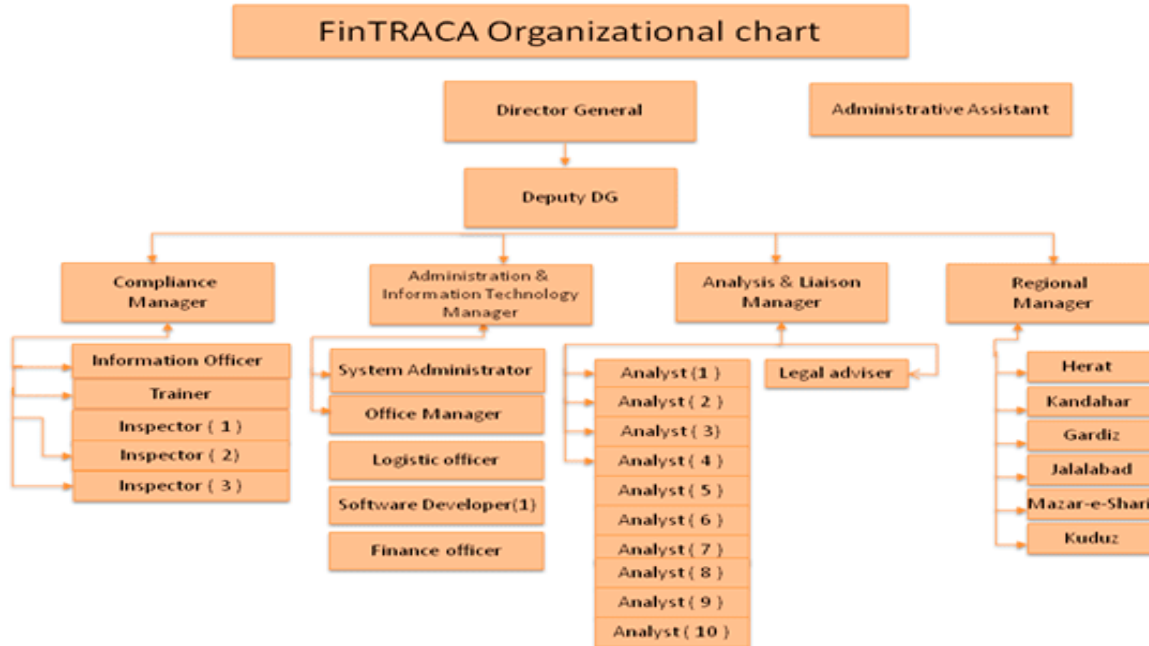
FinTRACA Organizational chart

Director General

Administrative Assistant

Deputy DG

Compliance Manager

Administration & Information Technology Manager

Analysis & Liaison Manager

Regional Manager

Information Officer

Trainer

Inspector ( 1 )

Inspector ( 2 )

Inspector ( 3 )

System Administrator

Office Manager

Logistic officer

Software Developer(1)

Finance officer

Analyst ( 1 )

Analyst ( 2 )

Analyst ( 3 )

Analyst ( 4 )

Analyst ( 5 )

Analyst ( 6 )

Analyst ( 7 )

Analyst ( 8 )

Analyst ( 9 )

Analyst ( 10 )

Legal adviser

Herat

Kandahar

Gardiz

Jalalabad

Mazar-e-Shari

Kuduz